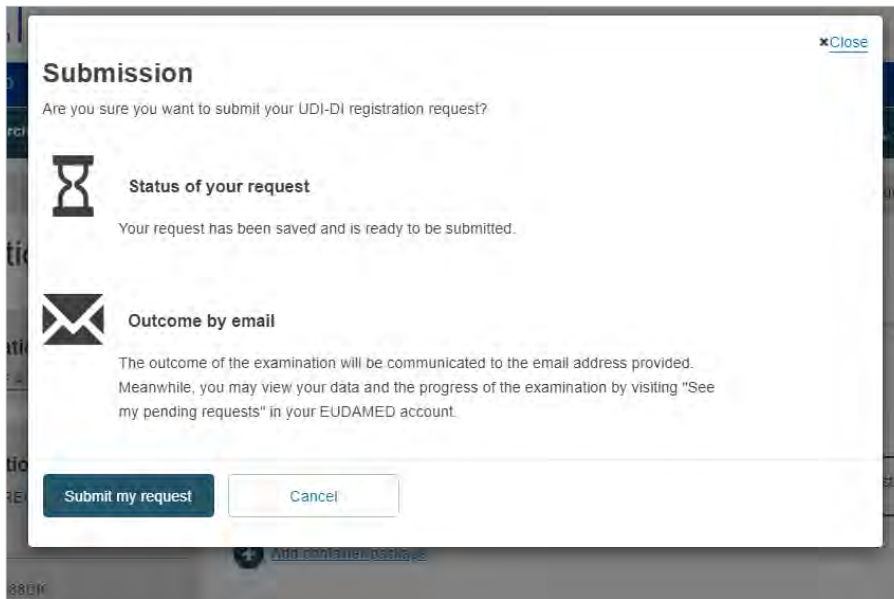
×Close

Submission

Are you sure you want to submit your UDI-DI registration request?

Status of your request

Your request has been saved and is ready to be submitted.

Outcome by email

The outcome of the examination will be communicated to the email address provided. Meanwhile, you may view your data and the progress of the examination by visiting "See my pending requests" in your EUDAMED account.

Submit my request

Cancel

Add container package